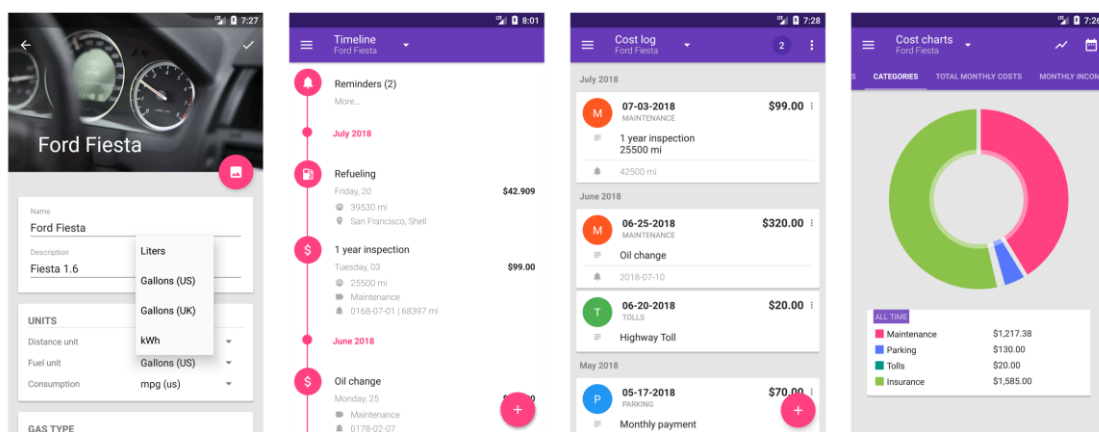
7:27

Ford Fiesta

Name
Ford Fiesta

Description
Fiesta 1.6

Liters
Gallons (US)
Gallons (UK)
kWh

UNITS
Distance unit
Fuel unit Gallons (US)
Consumption mpg (us)

GAS TYPE

8:01
Timeline
Ford Fiesta

Reminders (2)
More...

July 2018

Refueling
Friday, 20 $42.909
39530 mi
San Francisco, Shell

1 year inspection
Tuesday, 03 $99.00
25500 mi
Maintenance
0168-07-01 | 68397 mi

June 2018

Oil change
Monday, 25
Maintenance
0178-02-07

7:28
Cost log
Ford Fiesta
2

July 2018

M 07-03-2018 $99.00
MAINTENANCE
1 year inspection
25500 mi
42500 mi

June 2018

M 06-25-2018 $320.00
MAINTENANCE
Oil change
2018-07-10

T 06-20-2018 $20.00
TOLLS
Highway Toll

May 2018

P 05-17-2018 $70.00
PARKING
Monthly payment

7:26
Cost charts
Ford Fiesta

S CATEGORIES TOTAL MONTHLY COSTS MONTHLY INCOM

ALL TIME
| | |
|---|---|
| Maintenance | $1,217.38 |
| Parking | $130.00 |
| Tolls | $20.00 |
| Insurance | $1,585.00 |